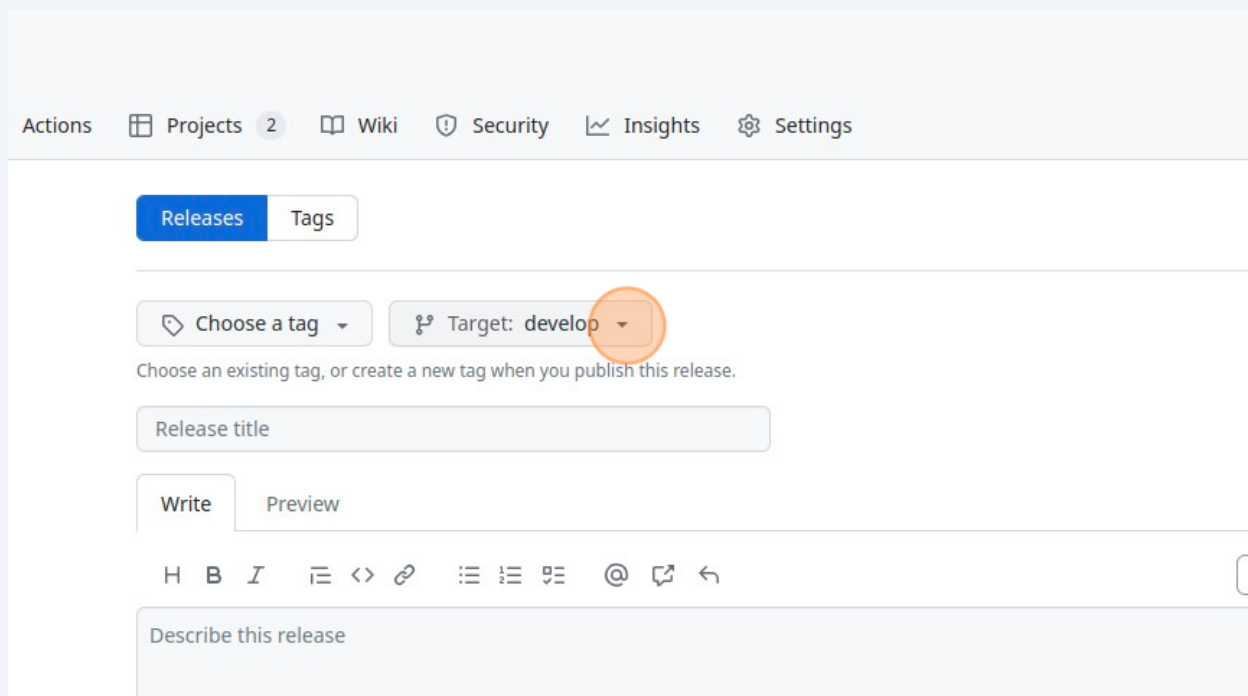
Actions Projects 2 Wiki Security Insights Settings

Releases Tags

Choose a tag Target: develop

Choose an existing tag, or create a new tag when you publish this release.

Release title

Write Preview

H B I

Describe this release